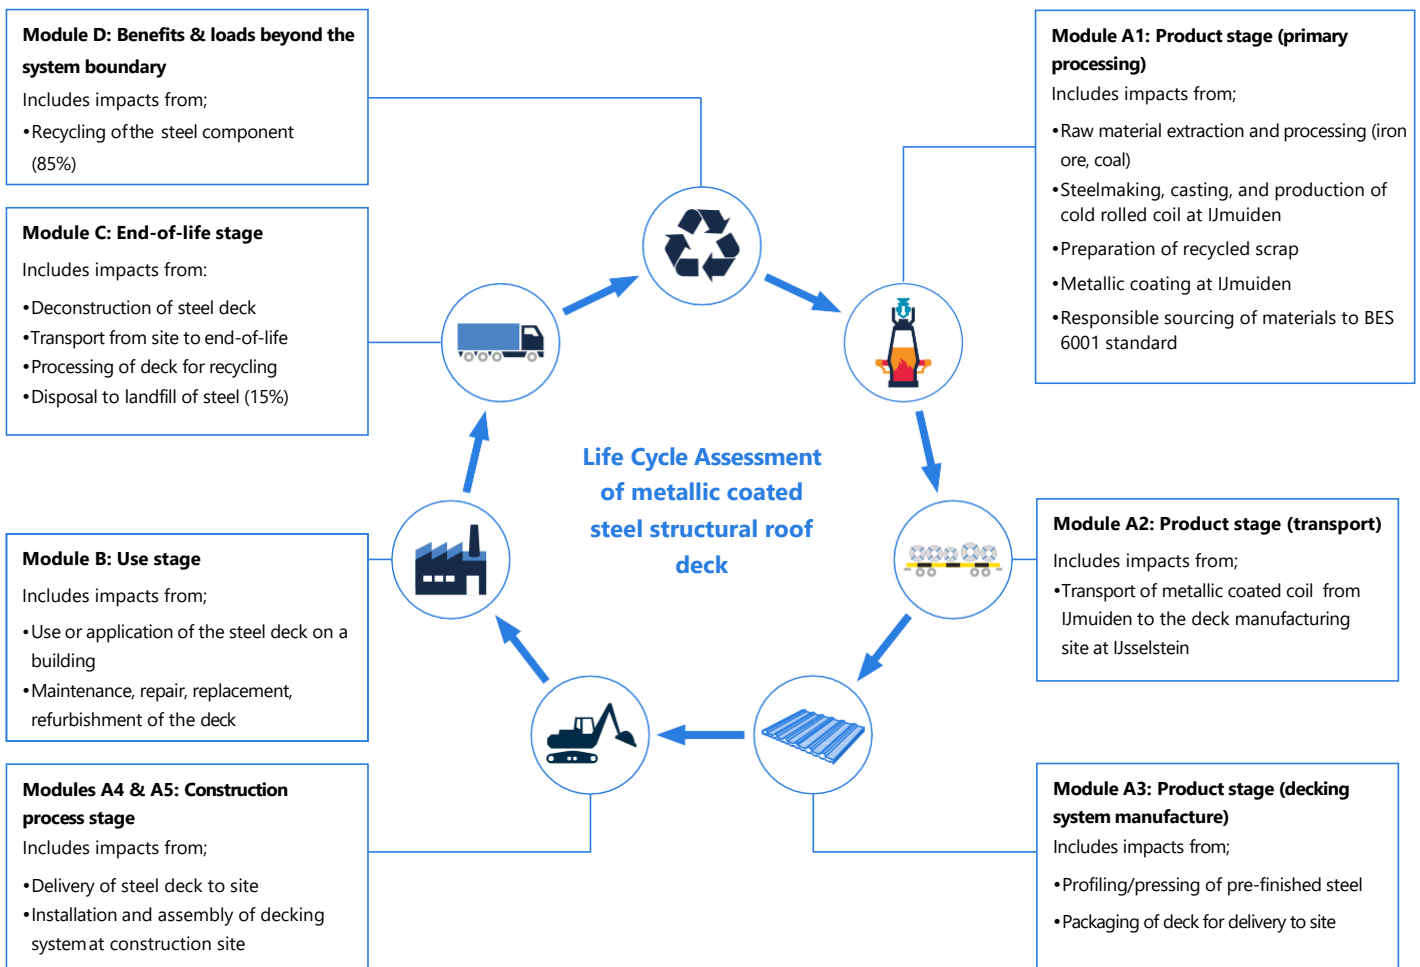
**Module D: Benefits & loads beyond the system boundary**
Includes impacts from;
•Recycling of the steel component (85%)

**Module C: End-of-life stage**
Includes impacts from:
•Deconstruction of steel deck
•Transport from site to end-of-life
•Processing of deck for recycling
•Disposal to landfill of steel (15%)

**Module B: Use stage**
Includes impacts from;
•Use or application of the steel deck on a building
•Maintenance, repair, replacement, refurbishment of the deck

**Modules A4 & A5: Construction process stage**
Includes impacts from;
•Delivery of steel deck to site
•Installation and assembly of decking system at construction site

**Module A1: Product stage (primary processing)**
Includes impacts from;
•Raw material extraction and processing (iron ore, coal)
•Steelmaking, casting, and production of cold rolled coil at IJmuiden
•Preparation of recycled scrap
•Metallic coating at IJmuiden
•Responsible sourcing of materials to BES 6001 standard

Life Cycle Assessment of metallic coated steel structural roof deck

**Module A2: Product stage (transport)**
Includes impacts from;
•Transport of metallic coated coil from IJmuiden to the deck manufacturing site at IJsselstein

**Module A3: Product stage (decking system manufacture)**
Includes impacts from;
•Profiling/pressing of pre-finished steel
•Packaging of deck for delivery to site